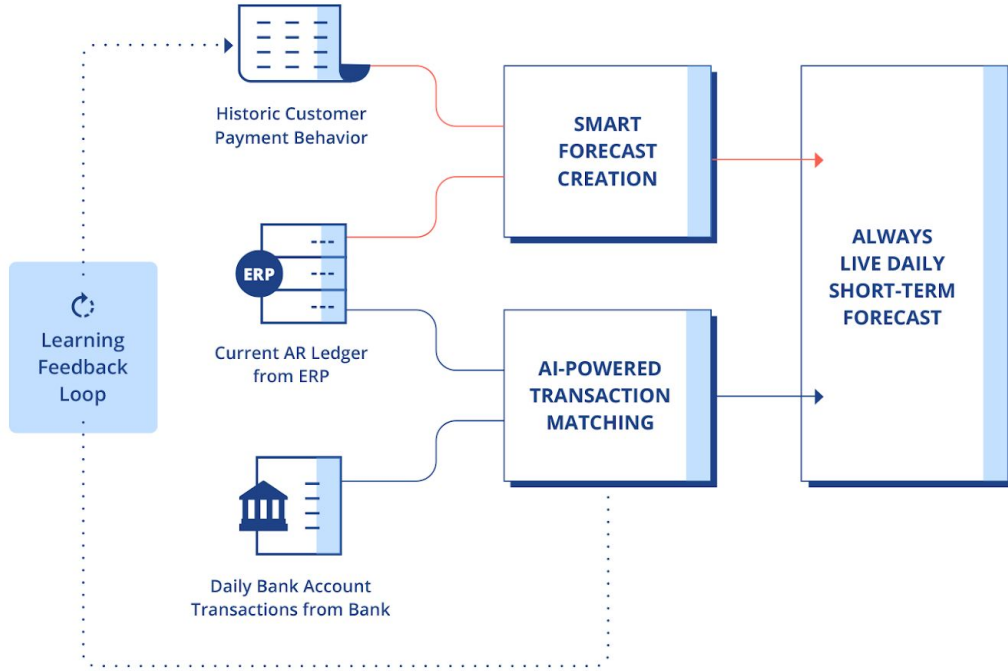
Historic Customer Payment Behavior

SMART FORECAST CREATION

ALWAYS LIVE DAILY SHORT-TERM FORECAST

Learning Feedback Loop

ERP

Current AR Ledger from ERP

AI-POWERED TRANSACTION MATCHING

Daily Bank Account Transactions from Bank